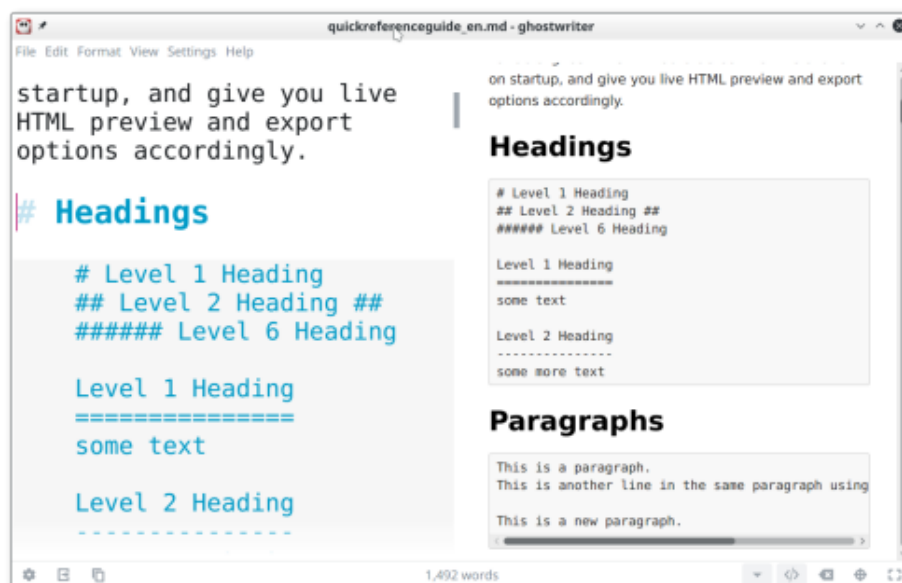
quickreferenceguide_en.md - ghostwriter

File Edit Format View Settings Help

startup, and give you live HTML preview and export options accordingly.

# Headings

# Level 1 Heading
## Level 2 Heading ##
###### Level 6 Heading

Level 1 Heading
===============
some text

Level 2 Heading
---------------

on startup, and give you live HTML preview and export options accordingly.

Headings

# Level 1 Heading
## Level 2 Heading ##
###### Level 6 Heading

Level 1 Heading
===============
some text

Level 2 Heading
---------------
some more text

Paragraphs

This is a paragraph.
This is another line in the same paragraph using

This is a new paragraph.

1,492 words